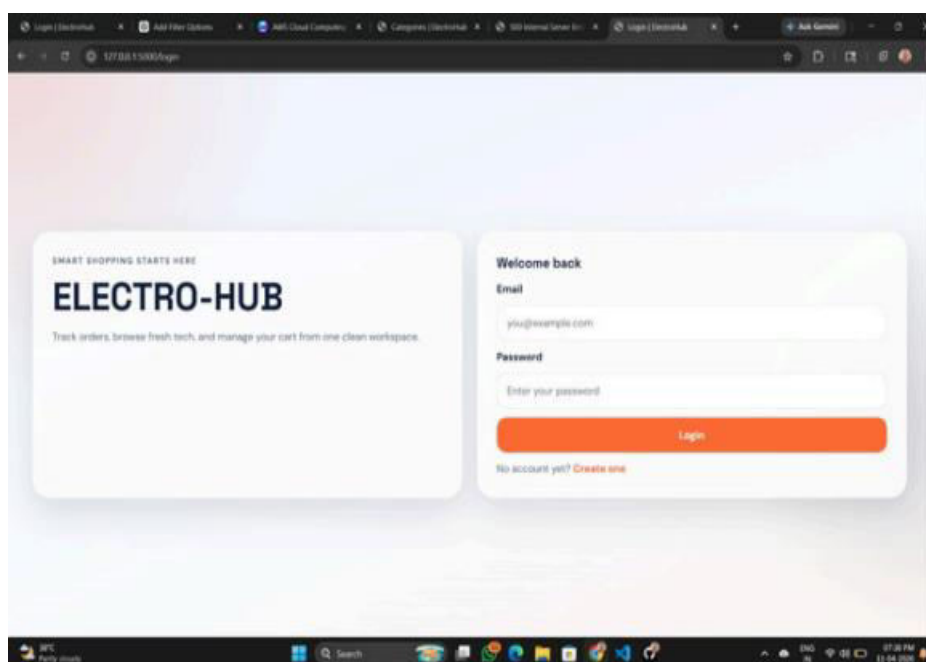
Login | ElectroHub
Add Filter Options
AWS Cloud Computing
Categories | ElectroHub
500 Internal Server Error
Login | ElectroHub
Ask Gemini
127.0.0.1:5000/login

SMART SHOPPING STARTS HERE
ELECTRO-HUB
Track orders, browse fresh tech, and manage your cart from one clean workspace.

Welcome back
Email
you@example.com
Password
Enter your password
Login
No account yet? Create one

30°C
Partly cloudy
Search
ENG
IN
07:38 PM
11-04-2026